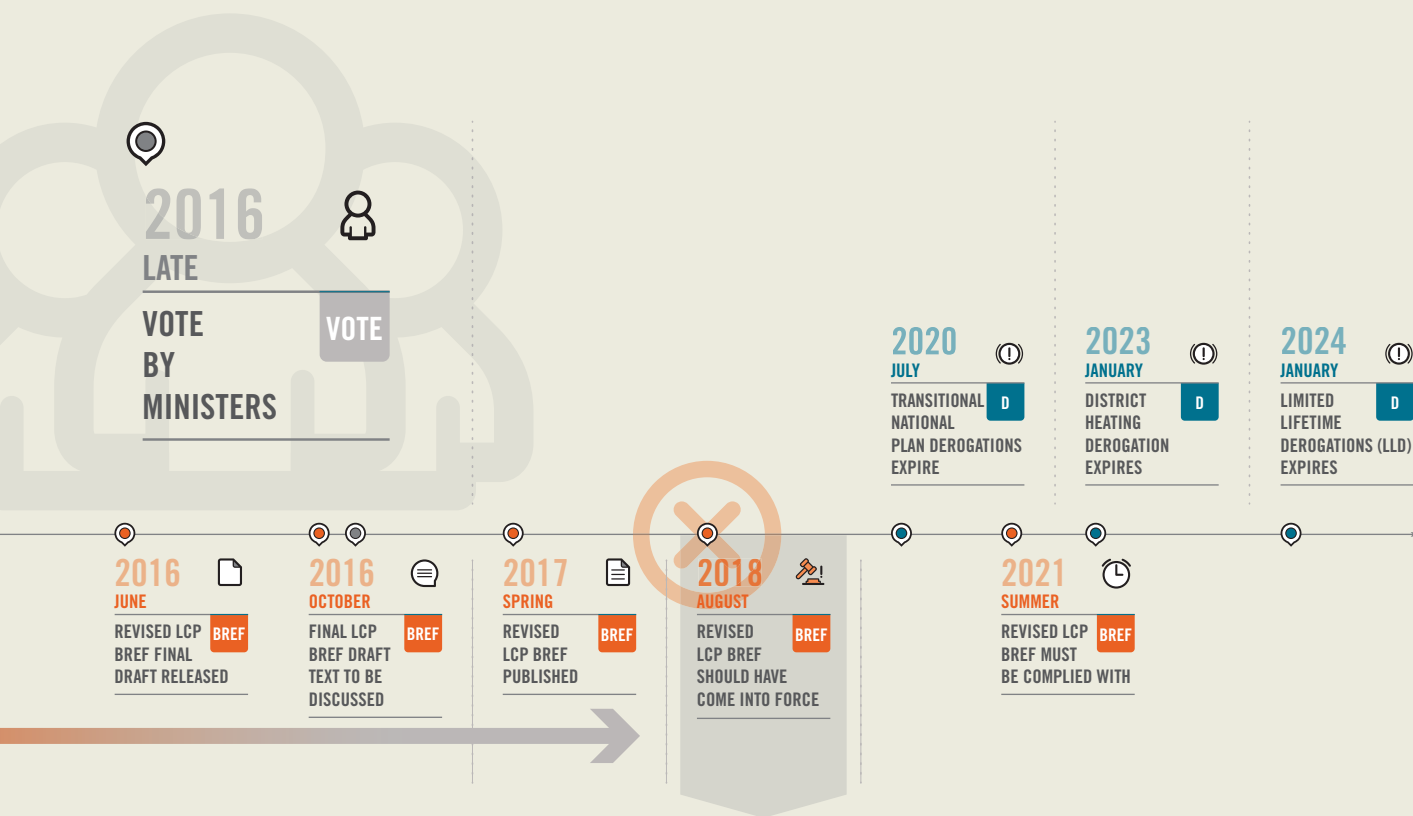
2016
LATE
VOTE BY MINISTERS
VOTE

2020
JULY
TRANSITIONAL NATIONAL PLAN DEROGATIONS EXPIRE
D

2023
JANUARY
DISTRICT HEATING DEROGATION EXPIRES
D

2024
JANUARY
LIMITED LIFETIME DEROGATIONS (LLD) EXPIRES
D

2016
JUNE
REVISED LCP BREF FINAL DRAFT RELEASED
BREF

2016
OCTOBER
FINAL LCP BREF DRAFT TEXT TO BE DISCUSSED
BREF

2017
SPRING
REVISED LCP BREF PUBLISHED
BREF

2018
AUGUST
REVISED LCP BREF SHOULD HAVE COME INTO FORCE
BREF

2021
SUMMER
REVISED LCP BREF MUST BE COMPLIED WITH
BREF